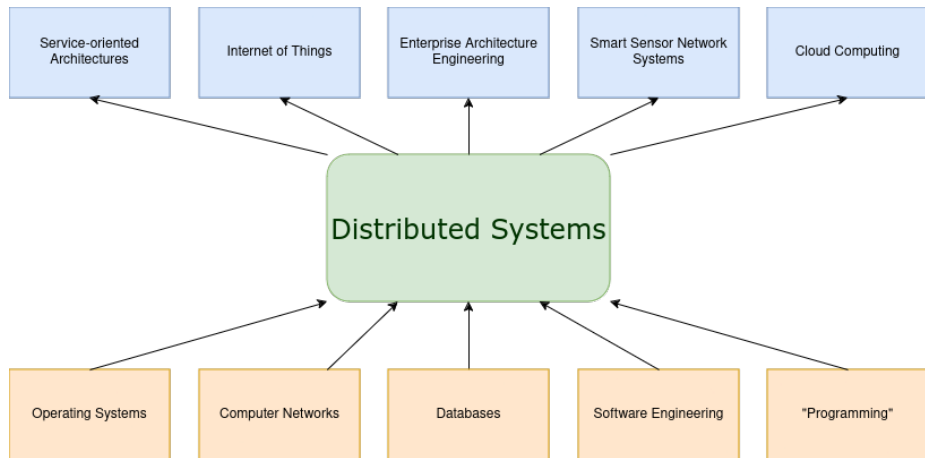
Service-oriented Architectures

Internet of Things

Enterprise Architecture Engineering

Smart Sensor Network Systems

Cloud Computing

Distributed Systems

Operating Systems

Computer Networks

Databases

Software Engineering

"Programming"